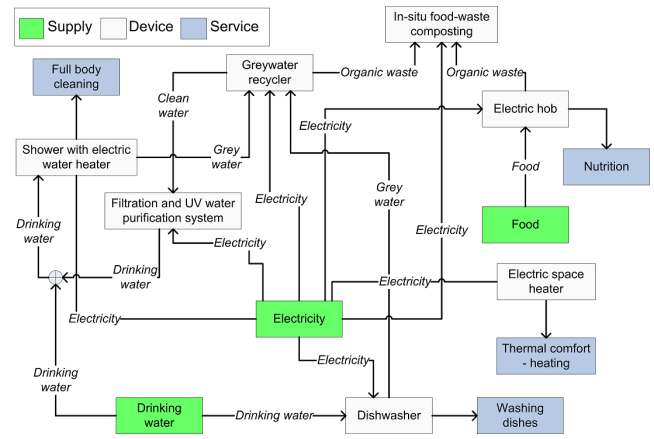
Supply
Device
Service

In-situ food-waste composting

Full body cleaning

Greywater recycler

Organic waste

Organic waste

Clean water

Electricity

Electric hob

Shower with electric water heater

Grey water

Grey water

Food

Nutrition

Electricity

Filtration and UV water purification system

Electricity

Food

Electricity

Drinking water

Drinking water

Electricity

Electric space heater

Electricity

Electricity

Thermal comfort - heating

Electricity

Drinking water

Drinking water

Drinking water

Dishwasher

Washing dishes